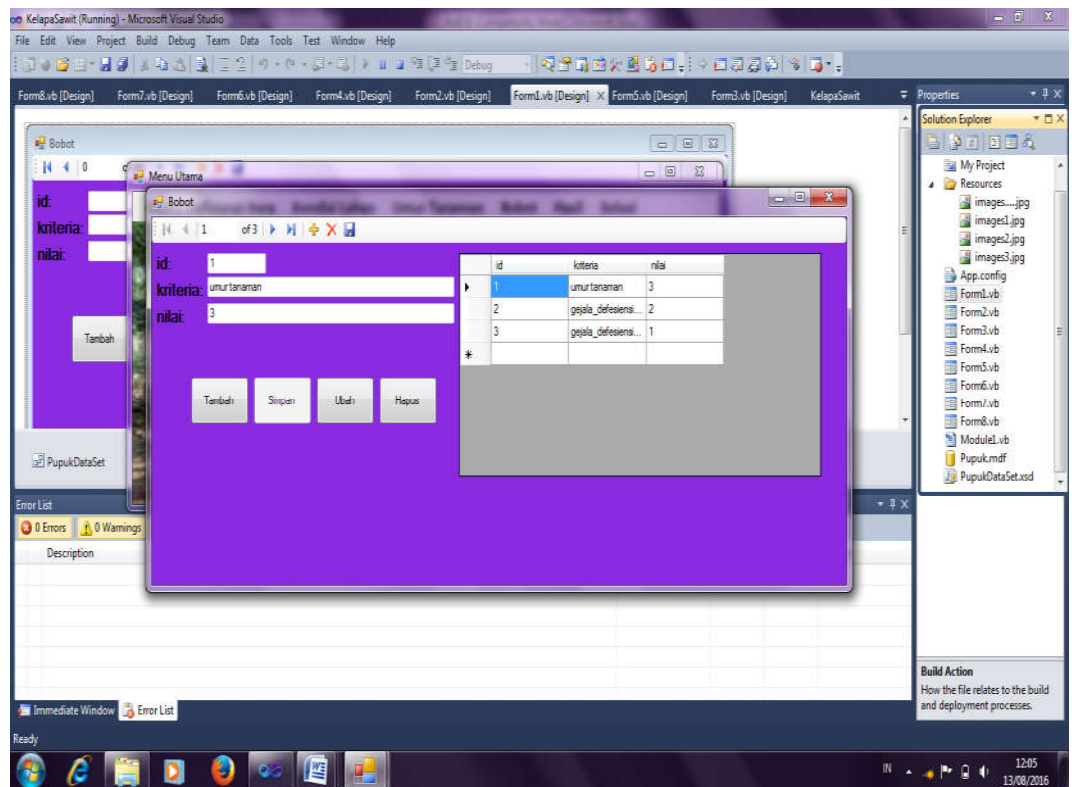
KelapaSawit (Running) - Microsoft Visual Studio

File Edit View Project Build Debug Team Data Tools Test Window Help

Debug

Form8.vb [Design] Form7.vb [Design] Form6.vb [Design] Form4.vb [Design] Form2.vb [Design] Form1.vb [Design] Form5.vb [Design] Form3.vb [Design] KelapaSawit

Properties

Solution Explorer

My Project
Resources
images.....jpg
images1.jpg
images2.jpg
images3.jpg
App.config
Form1.vb
Form2.vb
Form3.vb
Form4.vb
Form5.vb
Form6.vb
Form7.vb
Form8.vb
Module1.vb
Pupuk.mdf
PupukDataSet.xsd

Bobot

0

id:
kriteria:
nilai:

Tambah

Menu Utama

Bobot

1 of 3

id: 1
kriteria: umurtanaman
nilai: 3

Tambah Simpan Ubah Hapus

| | id | kriteria | nilai |
|---|---|---|---|
| ▸ | 1 | umurtanaman | 3 |
| | 2 | gejala_defesiensi... | 2 |
| | 3 | gejala_defesiensi... | 1 |
| * | | | |

PupukDataSet

Error List

0 Errors 0 Warnings

Description

Immediate Window Error List

Build Action
How the file relates to the build and deployment processes.

Ready

IN 12:05 13/08/2016